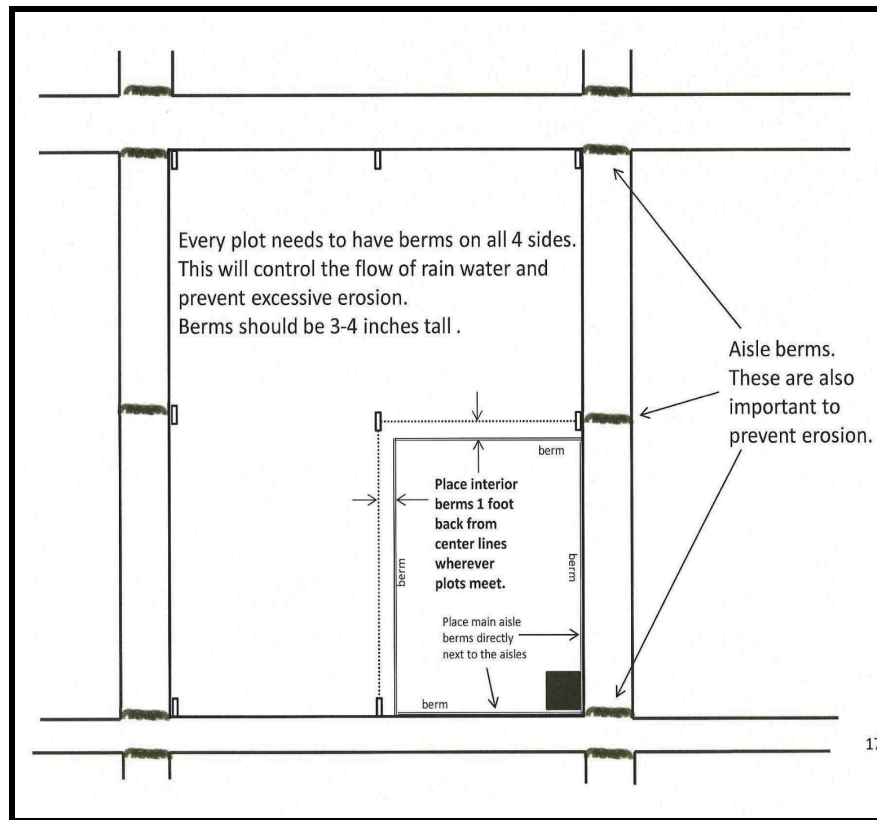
Every plot needs to have berms on all 4 sides. This will control the flow of rain water and prevent excessive erosion.
Berms should be 3-4 inches tall .

Aisle berms. These are also important to prevent erosion.

berm

Place interior berms 1 foot back from center lines wherever plots meet.

berm

berm

Place main aisle berms directly next to the aisles

berm

17